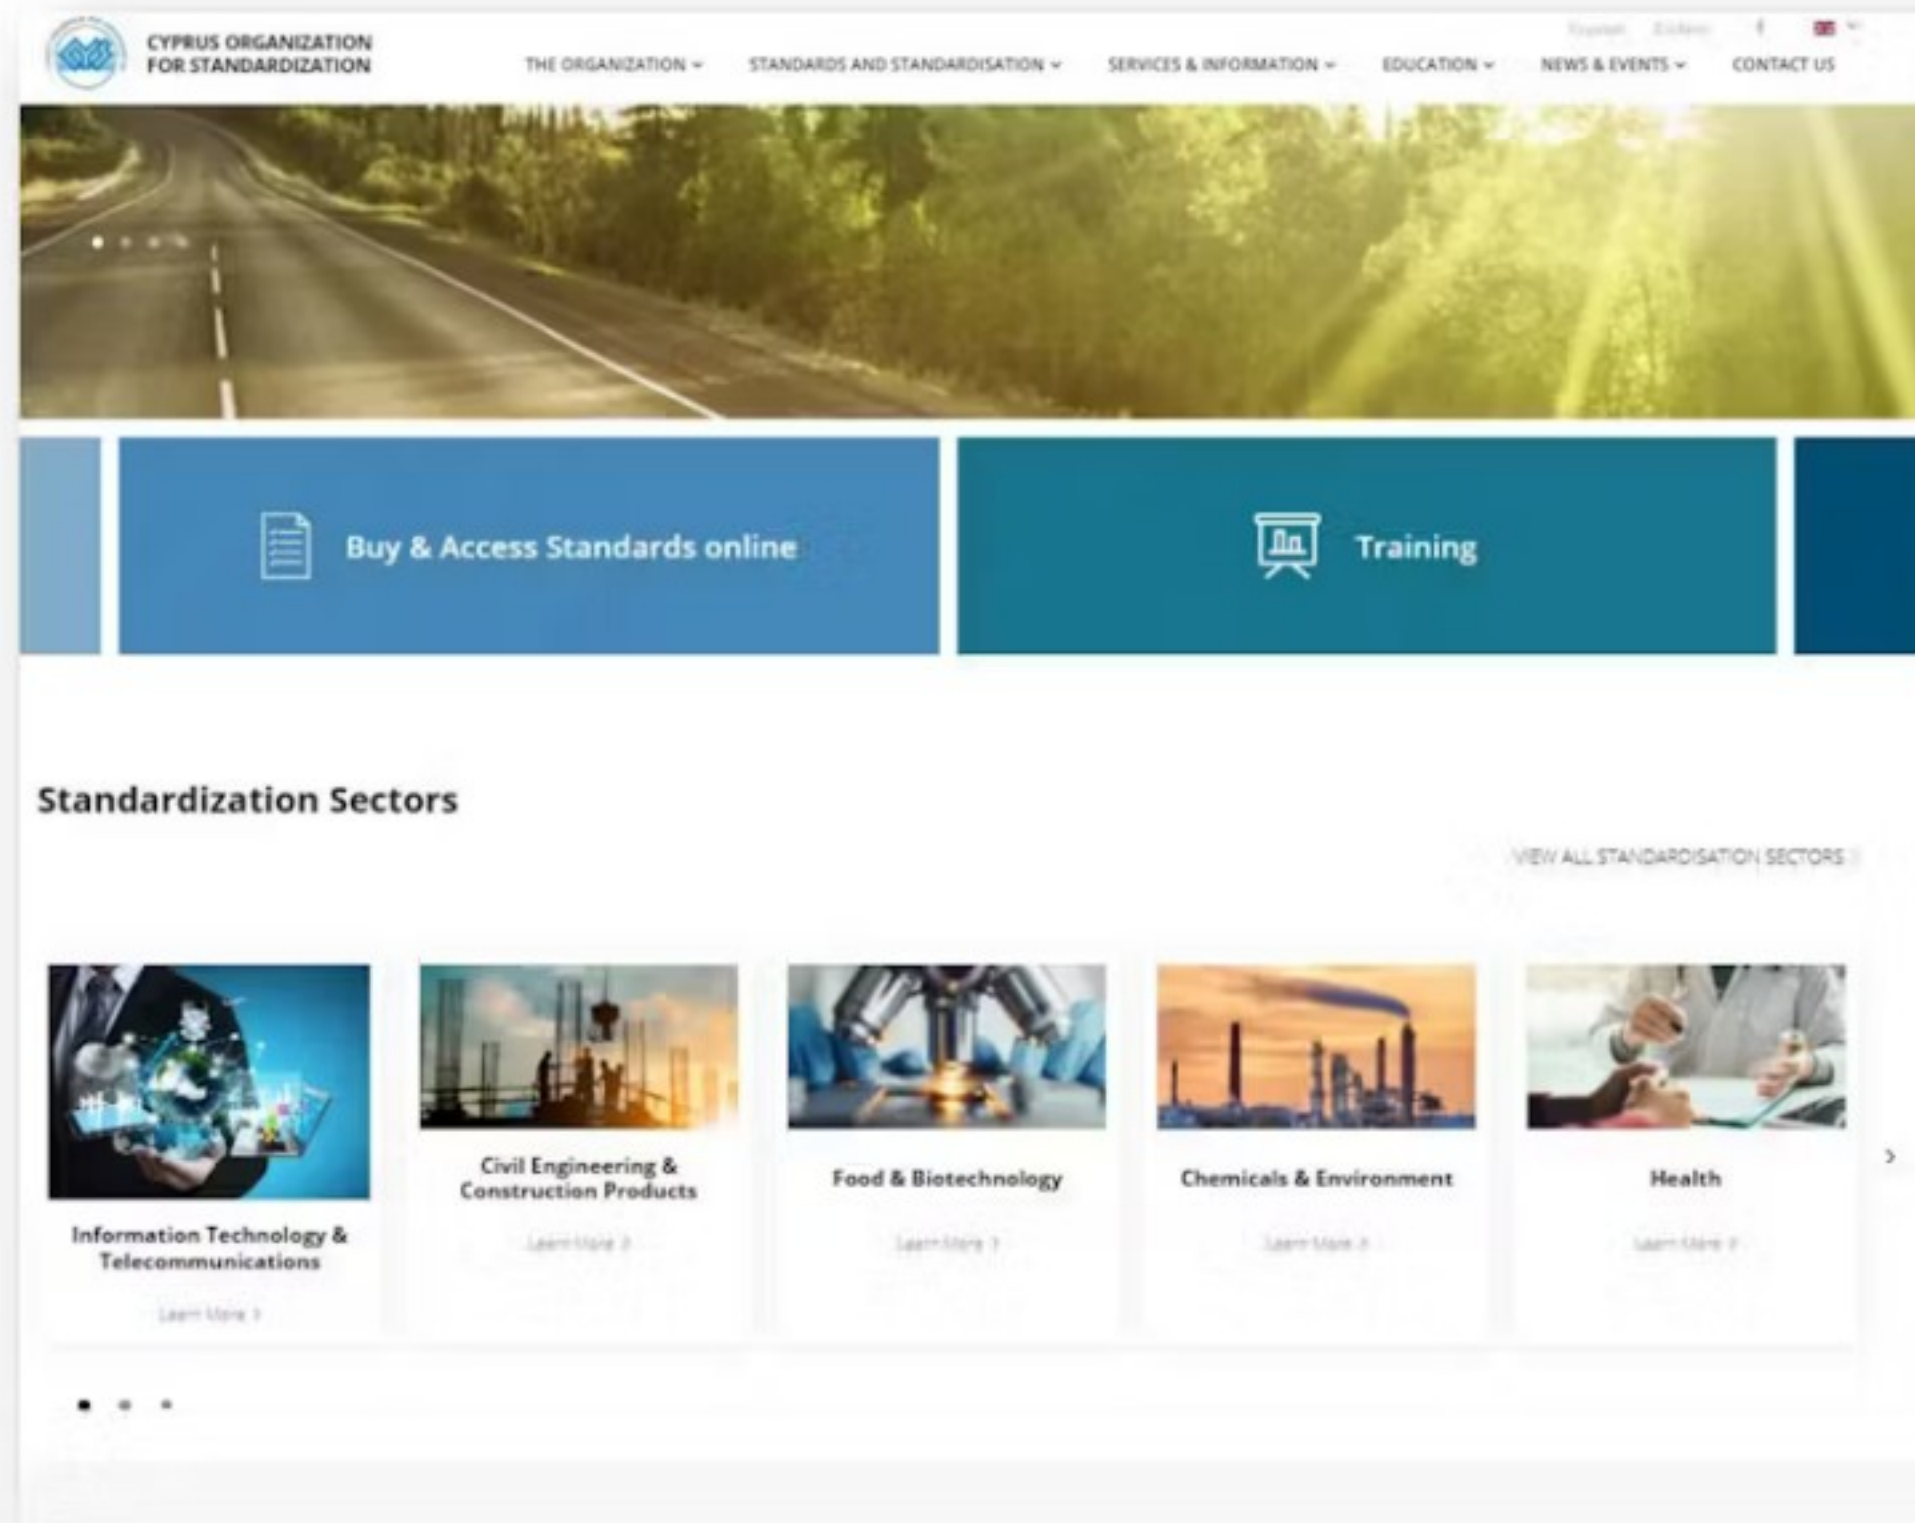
CYPRUS ORGANIZATION FOR STANDARDIZATION

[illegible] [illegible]

THE ORGANIZATION ⌄ STANDARDS AND STANDARDISATION ⌄ SERVICES & INFORMATION ⌄ EDUCATION ⌄ NEWS & EVENTS ⌄ CONTACT US

Buy & Access Standards online

Training

Standardization Sectors

VIEW ALL STANDARDISATION SECTORS

Information Technology & Telecommunications

Learn More >

Civil Engineering & Construction Products

Learn More >

Food & Biotechnology

Learn More >

Chemicals & Environment

Learn More >

Health

Learn More >